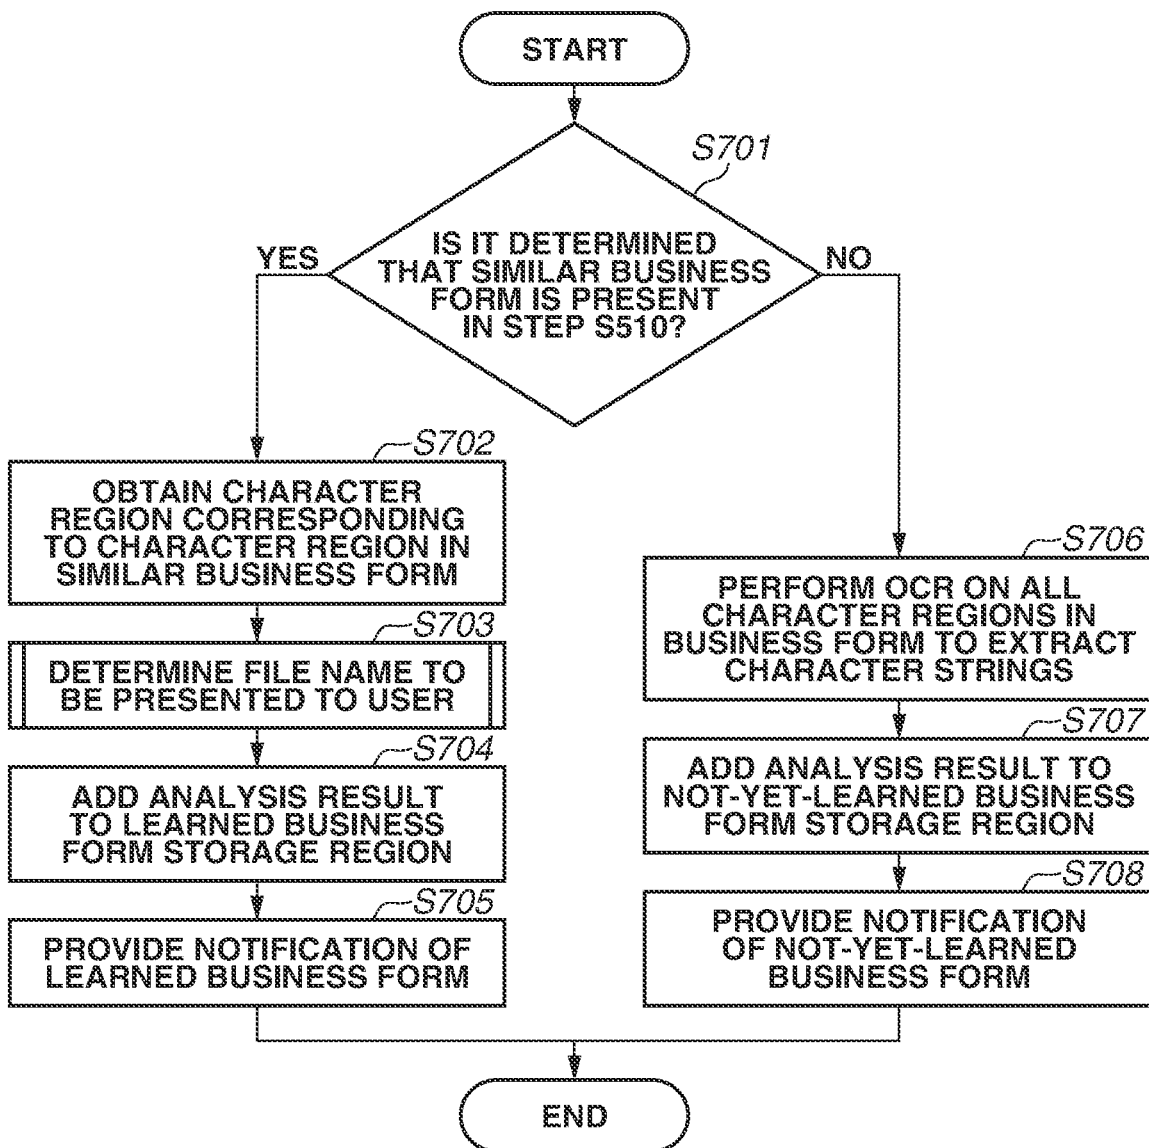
START

S701

IS IT DETERMINED THAT SIMILAR BUSINESS FORM IS PRESENT IN STEP S510?

YES

NO

S702

OBTAIN CHARACTER REGION CORRESPONDING TO CHARACTER REGION IN SIMILAR BUSINESS FORM

S703

DETERMINE FILE NAME TO BE PRESENTED TO USER

S704

ADD ANALYSIS RESULT TO LEARNED BUSINESS FORM STORAGE REGION

S705

PROVIDE NOTIFICATION OF LEARNED BUSINESS FORM

S706

PERFORM OCR ON ALL CHARACTER REGIONS IN BUSINESS FORM TO EXTRACT CHARACTER STRINGS

S707

ADD ANALYSIS RESULT TO NOT-YET-LEARNED BUSINESS FORM STORAGE REGION

S708

PROVIDE NOTIFICATION OF NOT-YET-LEARNED BUSINESS FORM

END